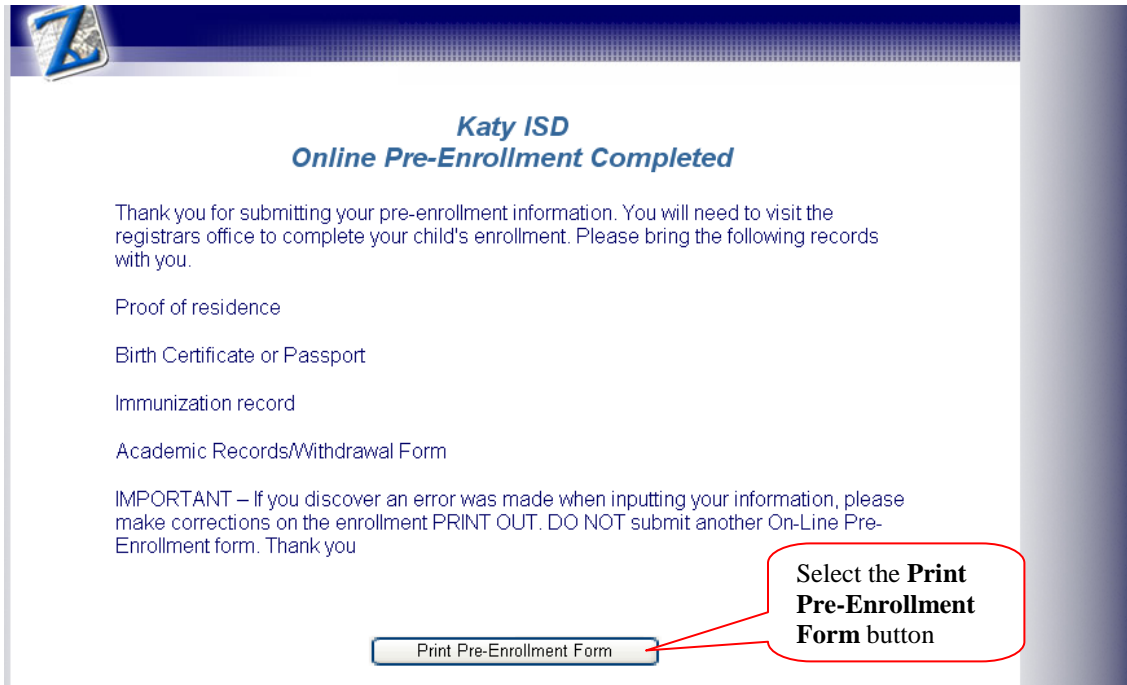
Katy ISD
Online Pre-Enrollment Completed

Thank you for submitting your pre-enrollment information. You will need to visit the registrars office to complete your child's enrollment. Please bring the following records with you.

Proof of residence

Birth Certificate or Passport

Immunization record

Academic Records/Withdrawal Form

IMPORTANT – If you discover an error was made when inputting your information, please make corrections on the enrollment PRINT OUT. DO NOT submit another On-Line Pre-Enrollment form. Thank you

Select the **Print Pre-Enrollment Form** button

Print Pre-Enrollment Form